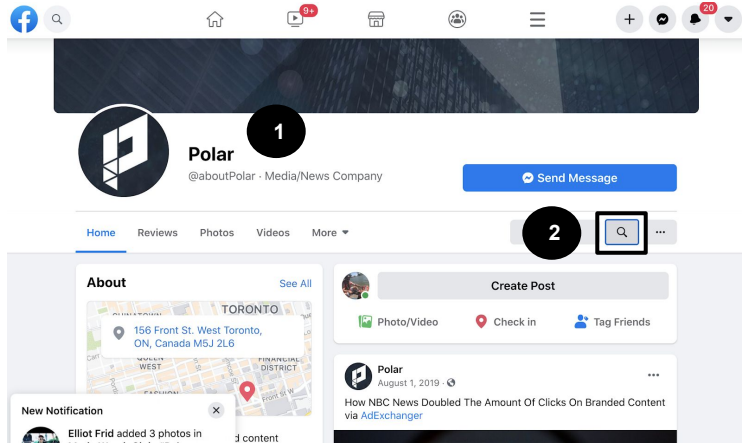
9+

20

1

Polar

@aboutPolar · Media/News Company

Send Message

Home Reviews Photos Videos More

2

About

See All

TORONTO

156 Front St. West Toronto, ON, Canada M5J 2L6

QUEEN WEST

FINANCIAL DISTRICT

FASHION

Create Post

Photo/Video

Check in

Tag Friends

Polar

August 1, 2019 ·

How NBC News Doubled The Amount Of Clicks On Branded Content via AdExchanger

New Notification

Elliot Frid added 3 photos in

d content